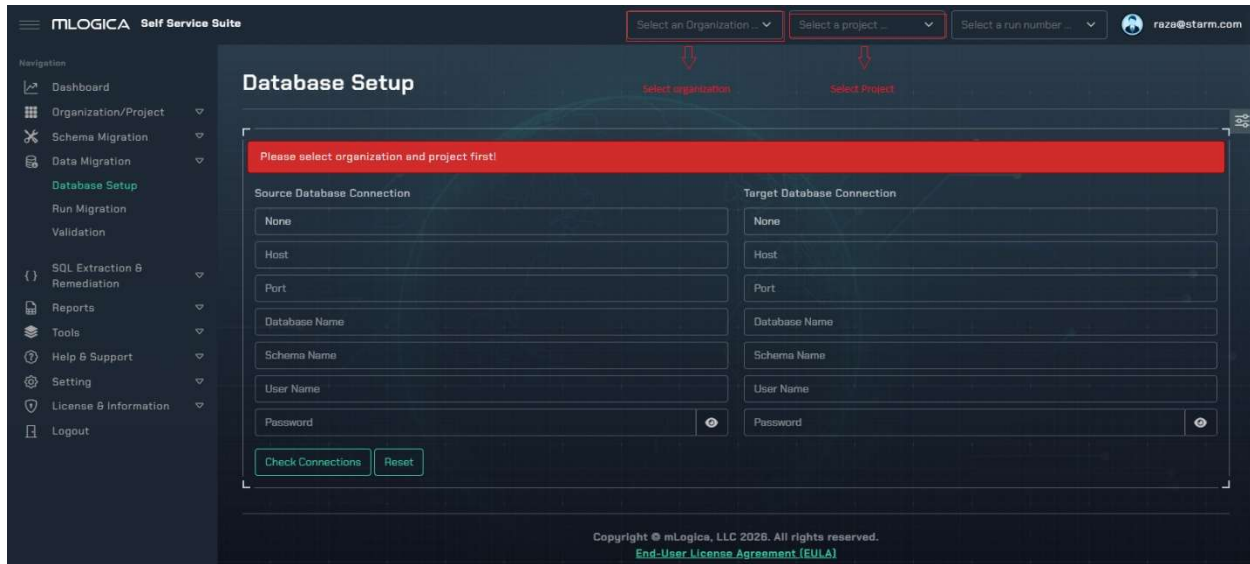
MLOGICA Self Service Suite

Select an Organization ...
Select a project ...
Select a run number ...
raza@starm.com

Select organization
Select Project

Navigation
Dashboard
Organization/Project
Schema Migration
Data Migration
Database Setup
Run Migration
Validation
SQL Extraction & Remediation
Reports
Tools
Help & Support
Setting
License & Information
Logout

Database Setup

Please select organization and project first!

Source Database Connection
None
Host
Port
Database Name
Schema Name
User Name
Password

Target Database Connection
None
Host
Port
Database Name
Schema Name
User Name
Password

Check Connections
Reset

Copyright © mLogica, LLC 2026. All rights reserved.
End-User License Agreement (EULA)